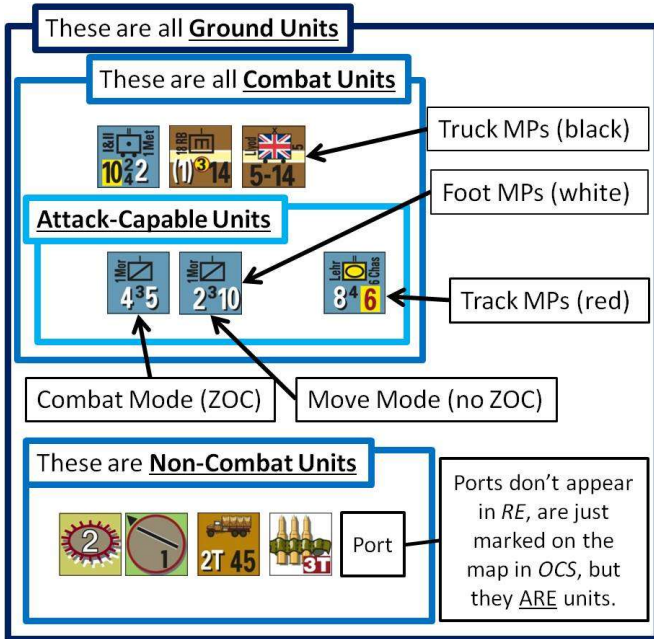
These are all **Ground Units**

These are all **Combat Units**

I&II 1 Met
10 2 4 2

16 RB
(1) 3 14

Lond 5
5-14

Truck MPs (black)

Foot MPs (white)

**Attack-Capable Units**

1 Mor
4 3 5

1 Mor
2 3 10

Lehr 6 Chas
8 4 6

Track MPs (red)

Combat Mode (ZOC)

Move Mode (no ZOC)

These are **Non-Combat Units**

2

1

2T 45

3T

Port

Ports don't appear in *RE*, are just marked on the map in *OCS*, but they ARE units.